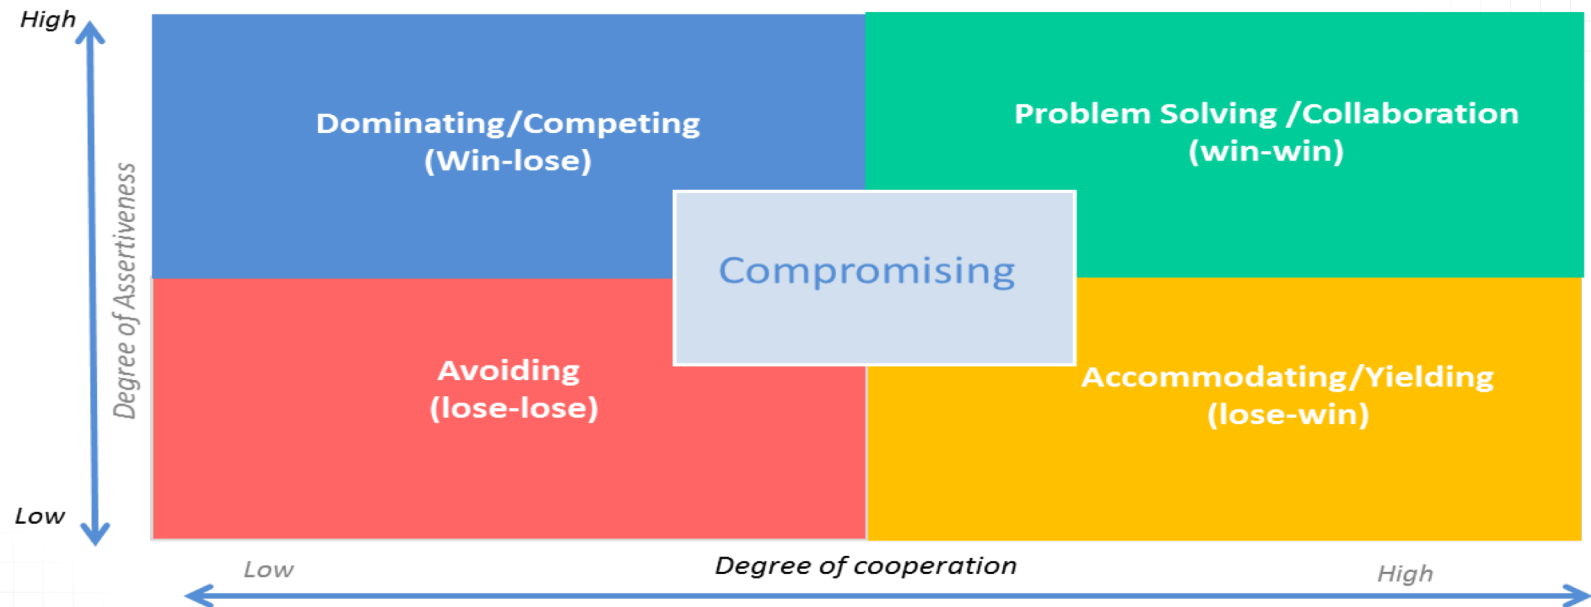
High

Degree of Assertiveness

Low

Dominating/Competing (Win-lose)

Problem Solving /Collaboration (win-win)

Compromising

Avoiding (lose-lose)

Accommodating/Yielding (lose-win)

Low

Degree of cooperation

High